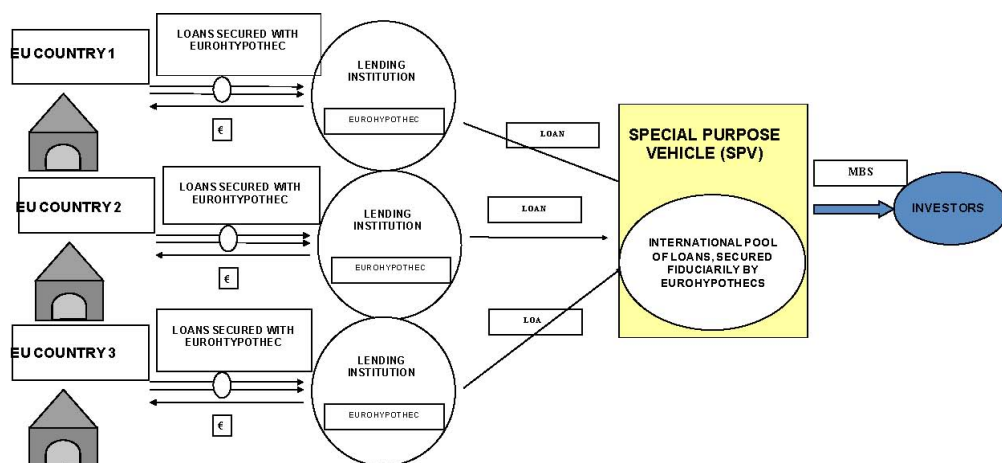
EU COUNTRY 1

LOANS SECURED WITH EUROHTYPOTHEC

€

LENDING INSTITUTION

EUROHYPOTHEC

EU COUNTRY 2

LOANS SECURED WITH EUROHTYPOTHEC

€

LENDING INSTITUTION

EUROHYPOTHEC

EU COUNTRY 3

LOANS SECURED WITH EUROHTYPOTHEC

€

LENDING INSTITUTION

EUROHYPOTHEC

LOAN

LOAN

LOA

SPECIAL PURPOSE VEHICLE (SPV)

INTERNATIONAL POOL OF LOANS, SECURED FIDUCIARILY BY EUROHYPOTHECS

MBS

INVESTORS